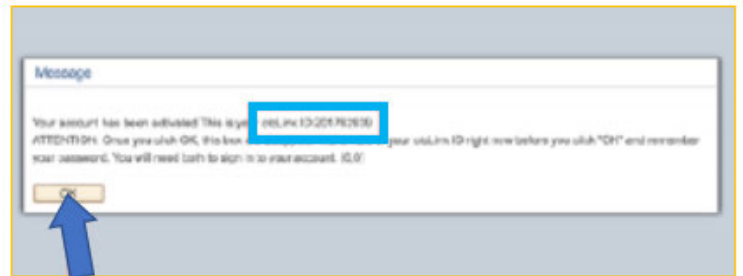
Message

Your account has been activated This is your ctcLink ID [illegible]
ATTENTION: Once you click OK, this box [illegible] your ctcLink ID right now before you click "OK" and remember your password. You will need both to sign in to your account. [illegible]

OK